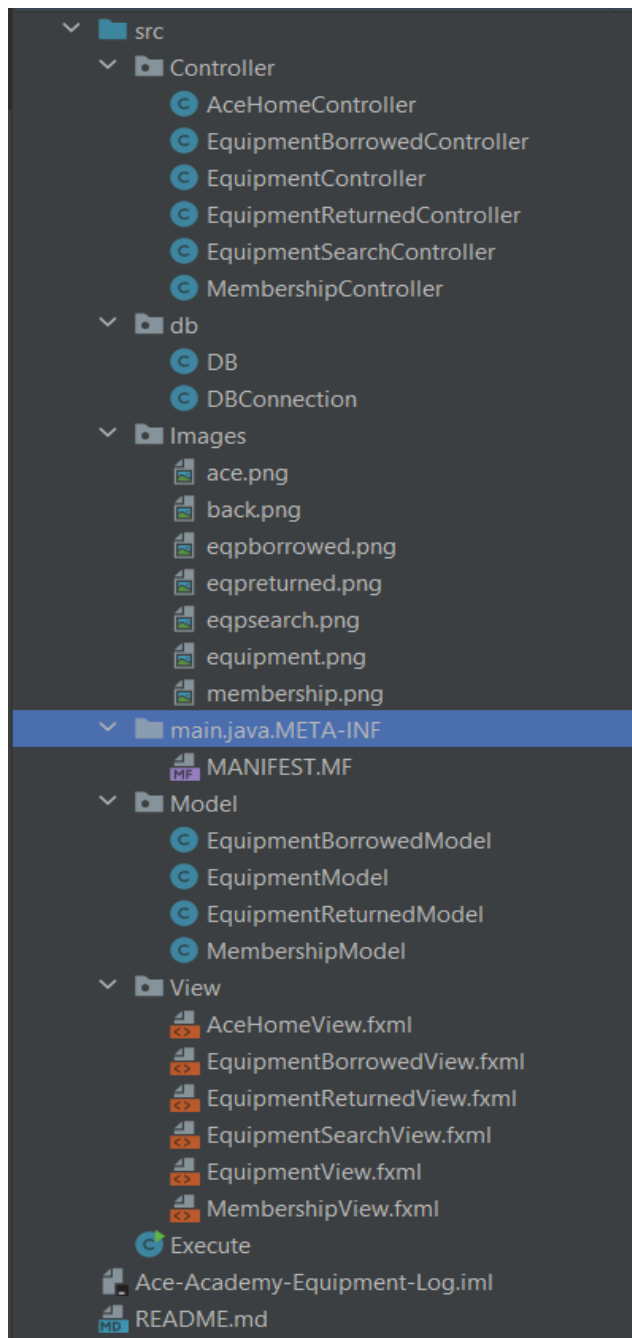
src
Controller
AceHomeController
EquipmentBorrowedController
EquipmentController
EquipmentReturnedController
EquipmentSearchController
MembershipController
db
DB
DBConnection
Images
ace.png
back.png
eqpborrowed.png
eqpreturned.png
eqpsearch.png
equipment.png
membership.png
main.java.META-INF
MANIFEST.MF
Model
EquipmentBorrowedModel
EquipmentModel
EquipmentReturnedModel
MembershipModel
View
AceHomeView.fxml
EquipmentBorrowedView.fxml
EquipmentReturnedView.fxml
EquipmentSearchView.fxml
EquipmentView.fxml
MembershipView.fxml
Execute
Ace-Academy-Equipment-Log.iml
README.md